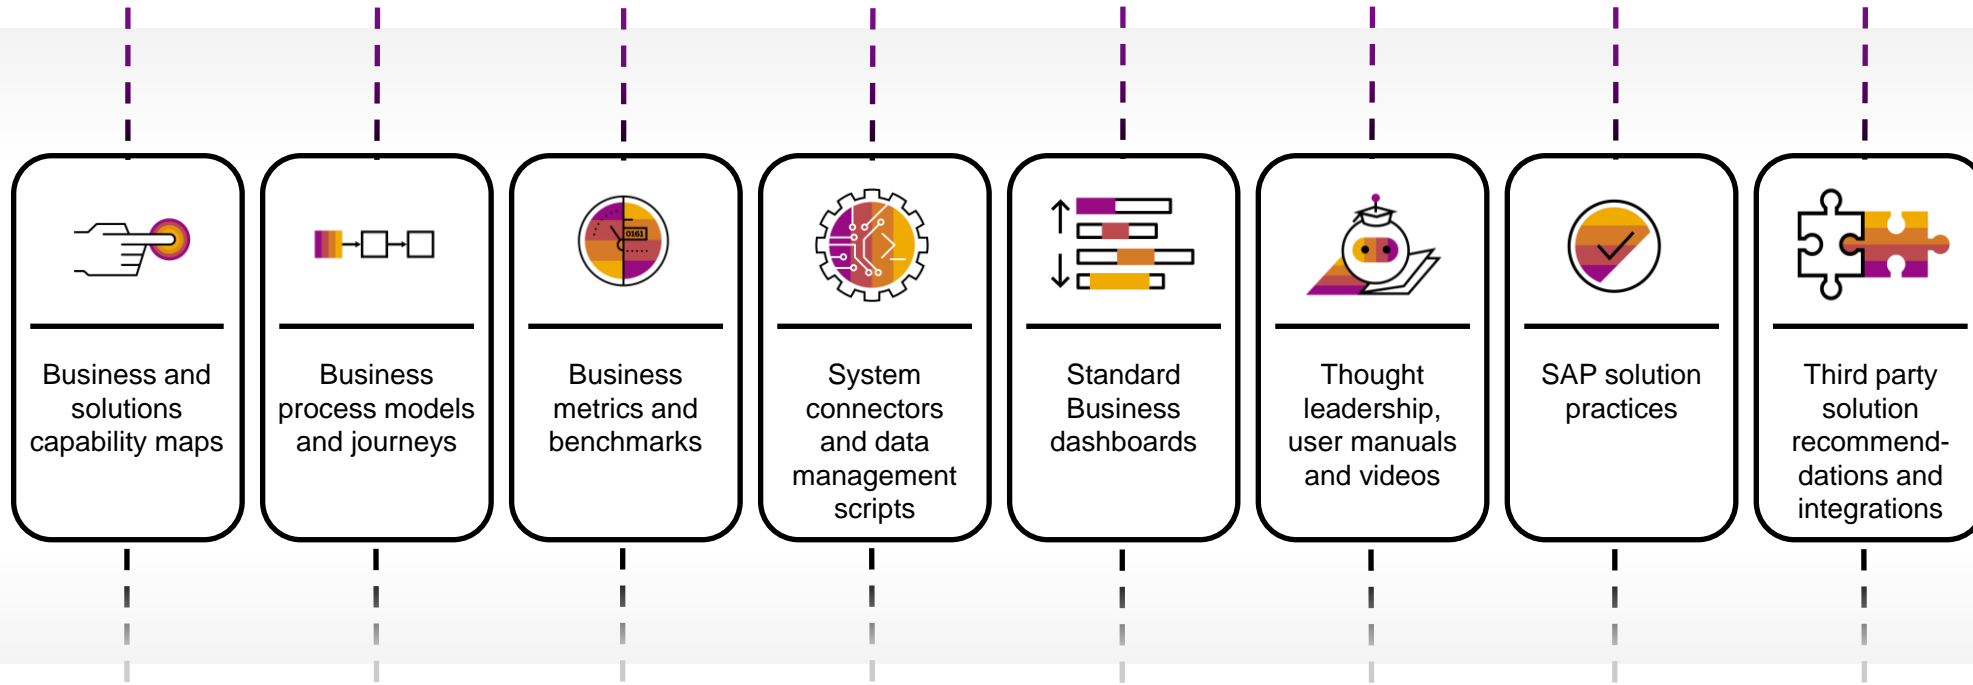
0161

Business and solutions capability maps

Business process models and journeys

Business metrics and benchmarks

System connectors and data management scripts

Standard Business dashboards

Thought leadership, user manuals and videos

SAP solution practices

Third party solution recommendations and integrations